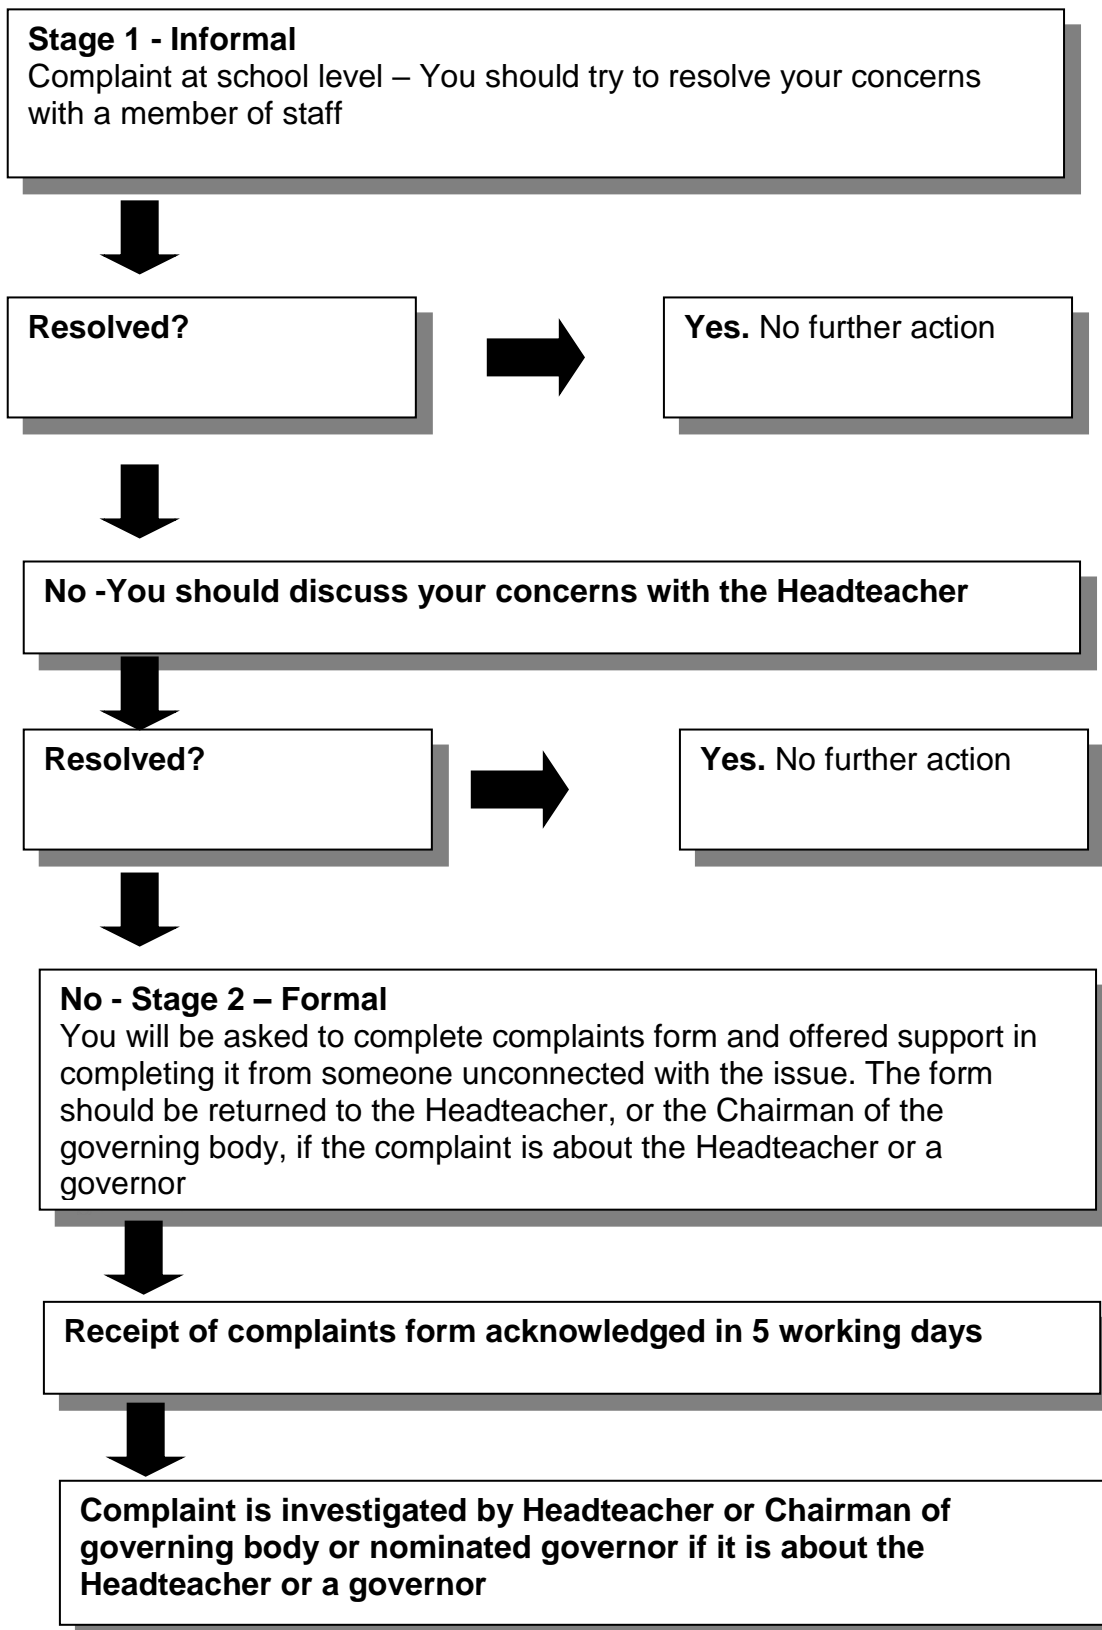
**Stage 1 - Informal**
Complaint at school level – You should try to resolve your concerns with a member of staff

**Resolved?**

**Yes.** No further action

**No -You should discuss your concerns with the Headteacher**

**Resolved?**

**Yes.** No further action

**No - Stage 2 – Formal**
You will be asked to complete complaints form and offered support in completing it from someone unconnected with the issue. The form should be returned to the Headteacher, or the Chairman of the governing body, if the complaint is about the Headteacher or a governor

**Receipt of complaints form acknowledged in 5 working days**

**Complaint is investigated by Headteacher or Chairman of governing body or nominated governor if it is about the Headteacher or a governor**